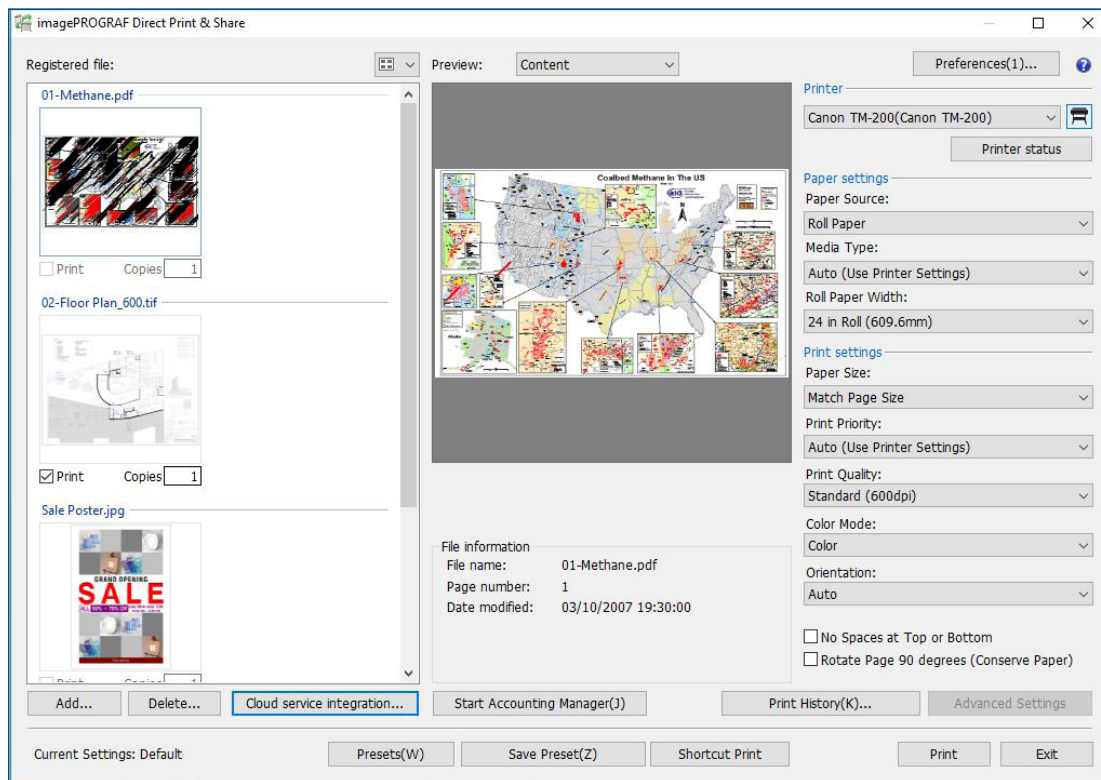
imagePROGRAF Direct Print & Share

Registered file:

Preview: Content

Preferences(1)...

01-Methane.pdf

Print Copies 1

02-Floor Plan_600.tif

Print Copies 1

Sale Poster.jpg

GRAND OPENING
SALE

Coalbed Methane In The US

File information
File name: 01-Methane.pdf
Page number: 1
Date modified: 03/10/2007 19:30:00

Printer
Canon TM-200(Canon TM-200)
Printer status

Paper settings
Paper Source:
Roll Paper
Media Type:
Auto (Use Printer Settings)
Roll Paper Width:
24 in Roll (609.6mm)

Print settings
Paper Size:
Match Page Size
Print Priority:
Auto (Use Printer Settings)
Print Quality:
Standard (600dpi)
Color Mode:
Color
Orientation:
Auto

No Spaces at Top or Bottom
Rotate Page 90 degrees (Conserve Paper)

Add... Delete... Cloud service integration... Start Accounting Manager(J) Print History(K)... Advanced Settings

Current Settings: Default Presets(W) Save Preset(Z) Shortcut Print Print Exit